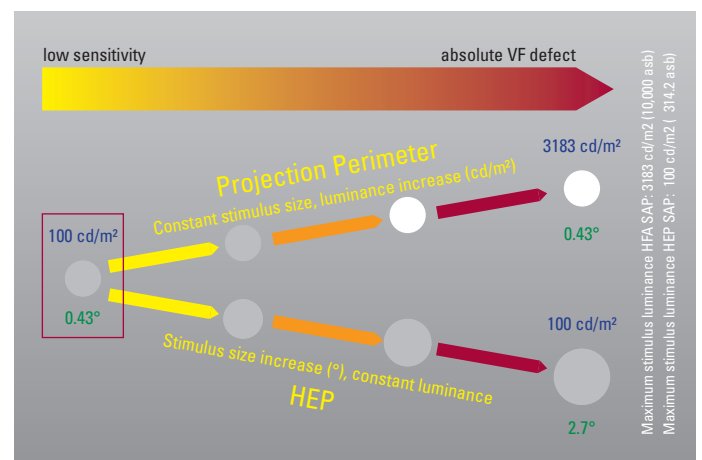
low sensitivity

absolute VF defect

Projection Perimeter

Constant stimulus size, luminance increase (cd/m²)

3183 cd/m²

100 cd/m²

0.43°

0.43°

100 cd/m²

Stimulus size increase (°), constant luminance

HEP

2.7°

Maximum stimulus luminance HFA SAP: 3183 cd/m2 (10,000 asb)
Maximum stimulus luminance HEP SAP: 100 cd/m2 ( 314.2 asb)